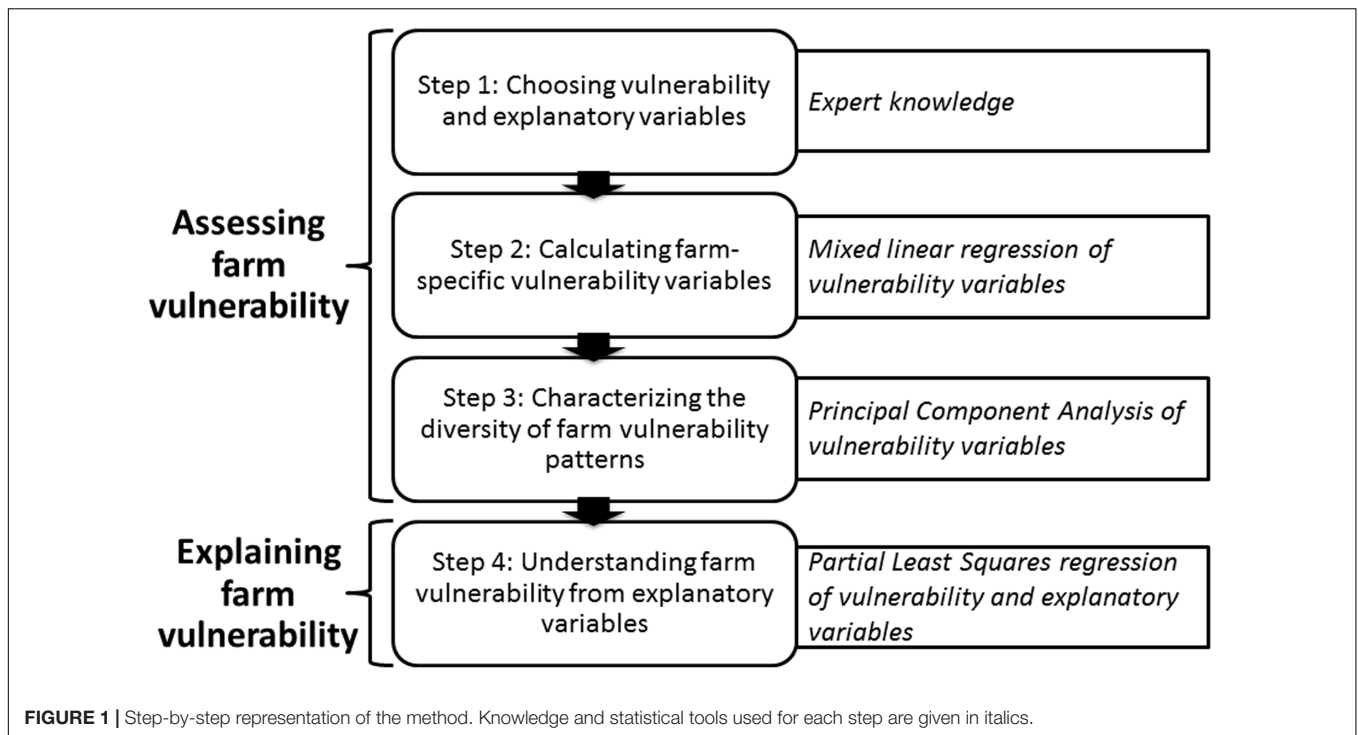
Assessing farm vulnerability

Step 1: Choosing vulnerability and explanatory variables

Expert knowledge

Step 2: Calculating farm-specific vulnerability variables

Mixed linear regression of vulnerability variables

Step 3: Characterizing the diversity of farm vulnerability patterns

Principal Component Analysis of vulnerability variables

Explaining farm vulnerability

Step 4: Understanding farm vulnerability from explanatory variables

Partial Least Squares regression of vulnerability and explanatory variables

FIGURE 1 | Step-by-step representation of the method. Knowledge and statistical tools used for each step are given in italics.